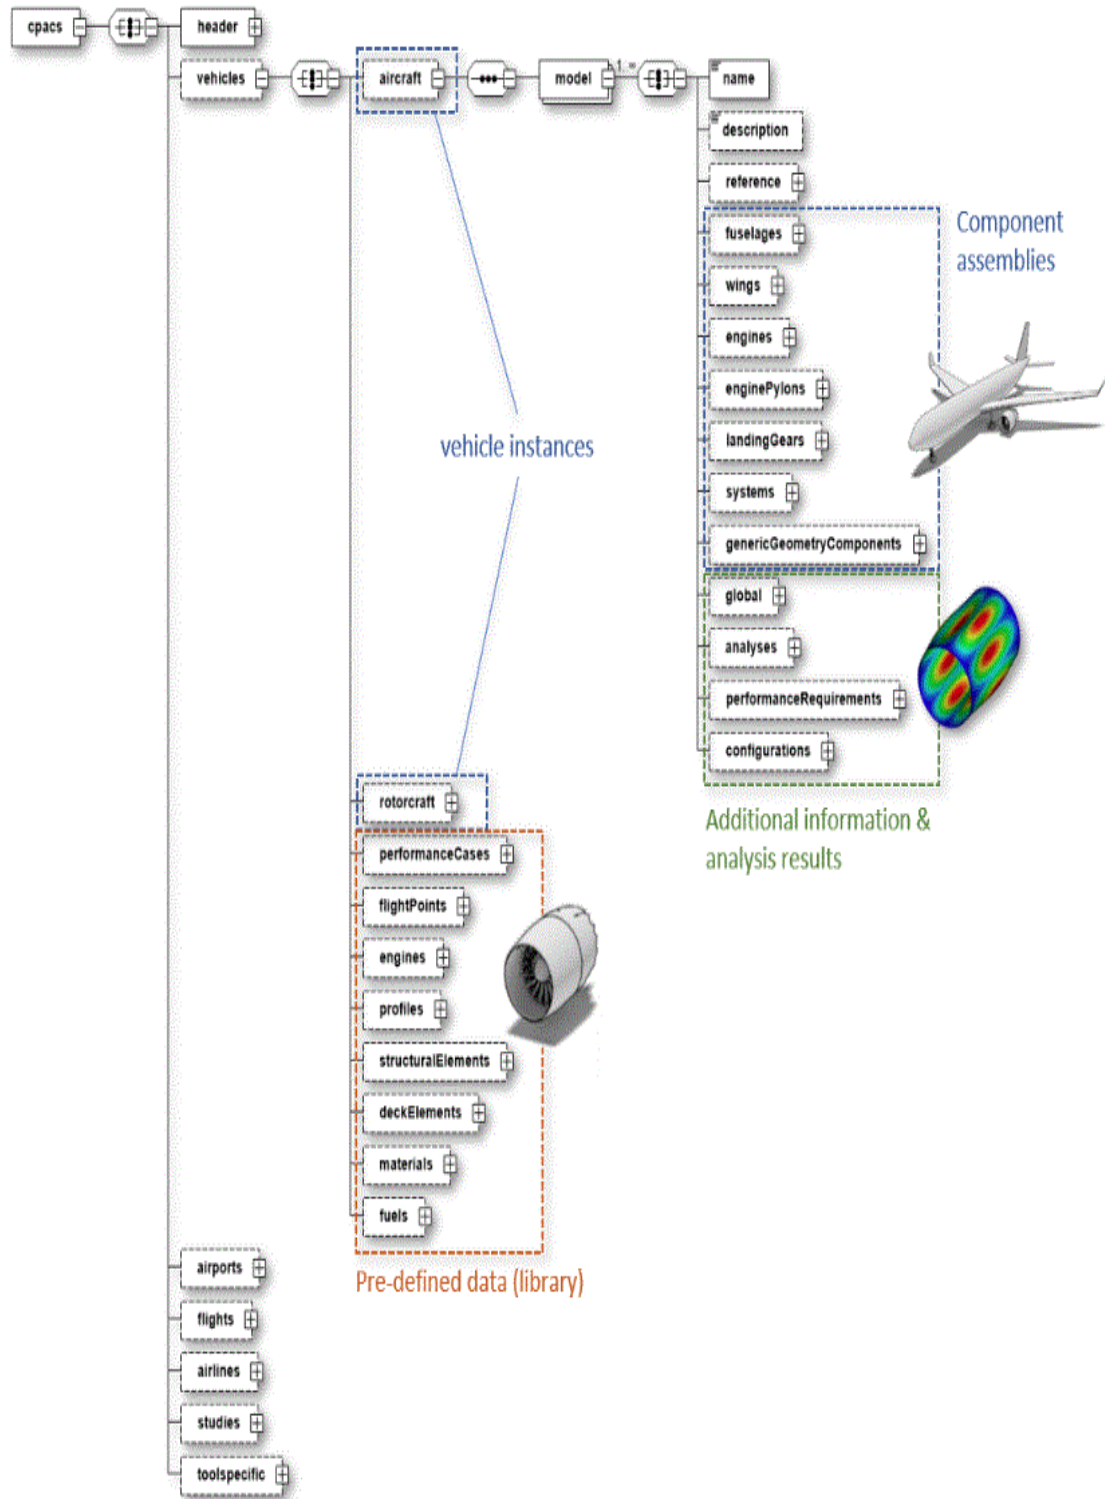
cpacs

header

vehicles

aircraft

model

1..∞

name

description

reference

fuselages

wings

engines

enginePylons

landingGears

systems

genericGeometryComponents

Component assemblies

vehicle instances

global

analyses

performanceRequirements

configurations

Additional information & analysis results

rotorcraft

performanceCases

flightPoints

engines

profiles

structuralElements

deckElements

materials

fuels

Pre-defined data (library)

airports

flights

airlines

studies

toolspecific